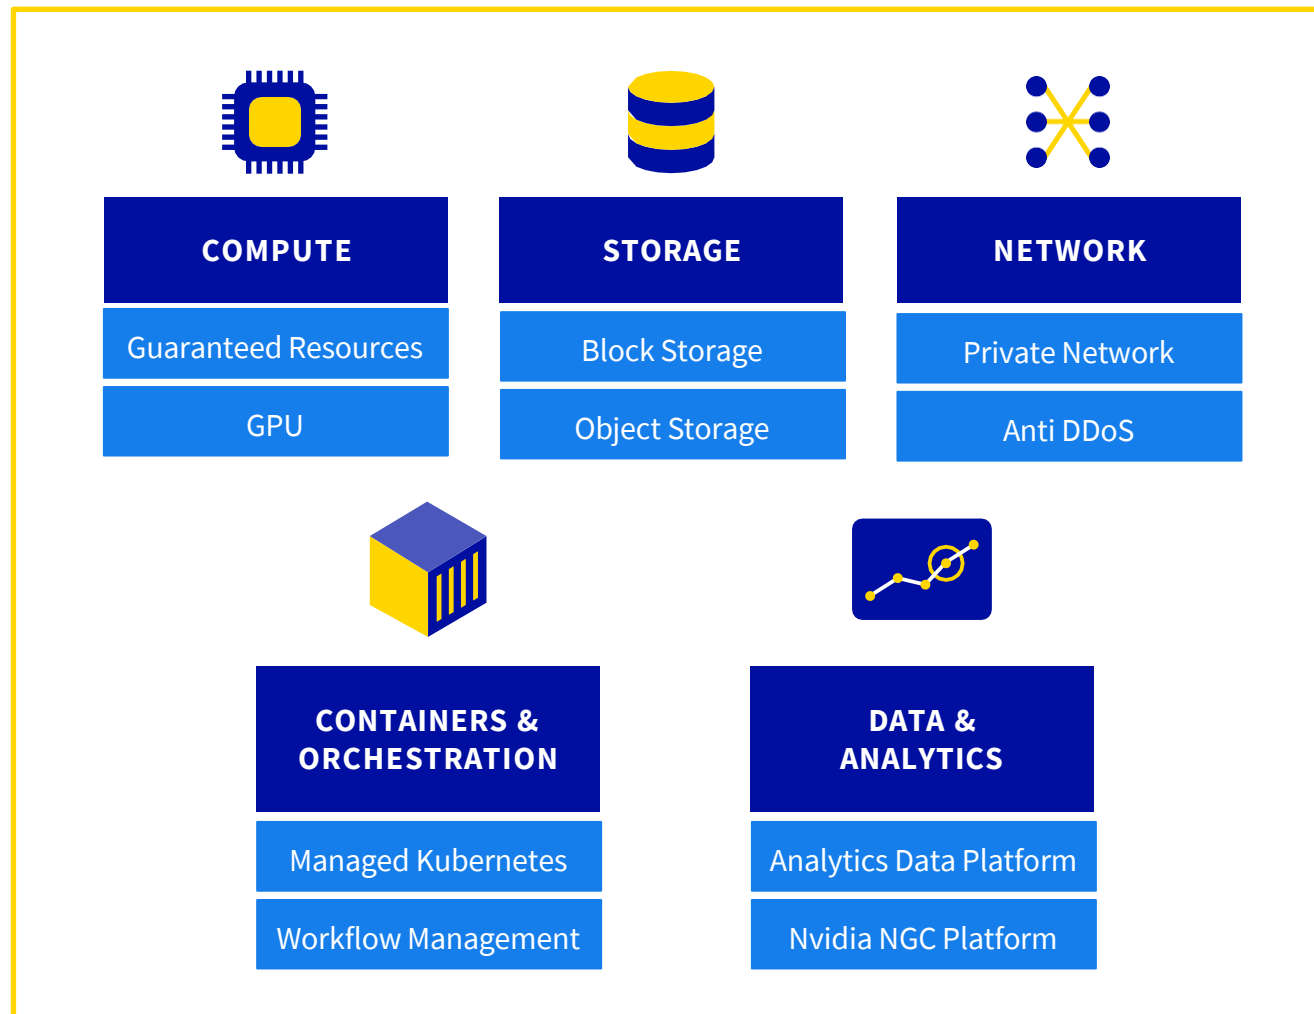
COMPUTE

Guaranteed Resources

GPU

STORAGE

Block Storage

Object Storage

NETWORK

Private Network

Anti DDoS

CONTAINERS & ORCHESTRATION

Managed Kubernetes

Workflow Management

DATA & ANALYTICS

Analytics Data Platform

Nvidia NGC Platform